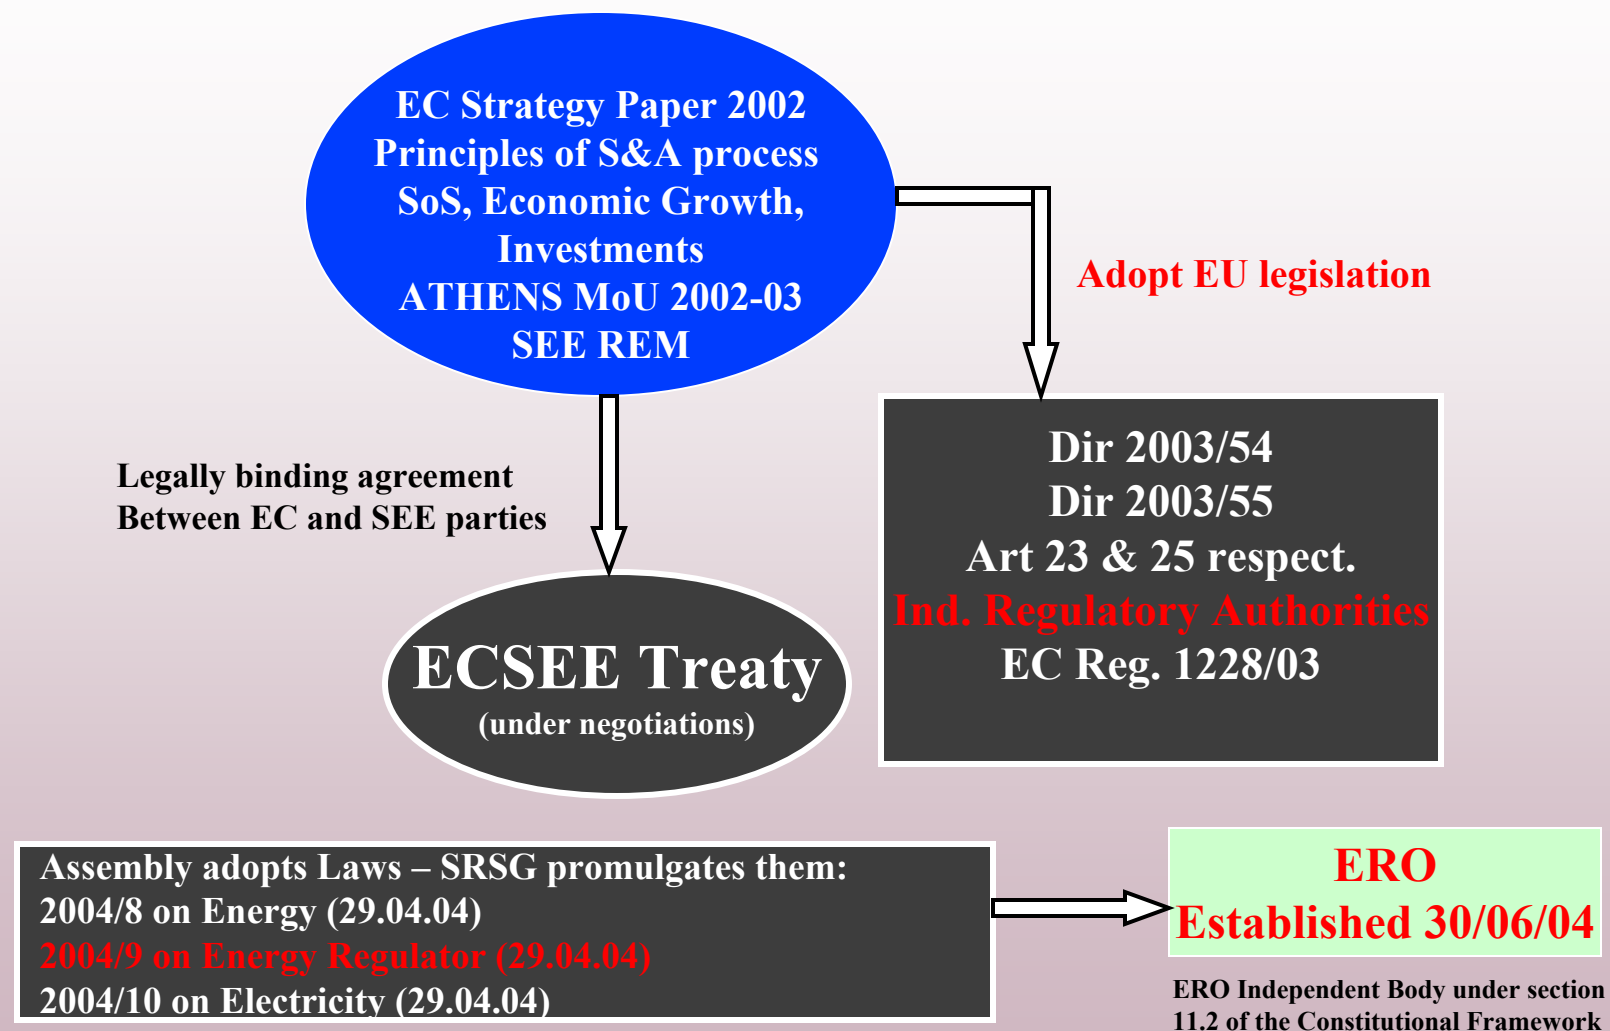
EC Strategy Paper 2002
Principles of S&A process
SoS, Economic Growth,
Investments
ATHENS MoU 2002-03
SEE REM

Adopt EU legislation

Legally binding agreement
Between EC and SEE parties

Dir 2003/54
Dir 2003/55
Art 23 & 25 respect.
Ind. Regulatory Authorities
EC Reg. 1228/03

ECSEE Treaty
(under negotiations)

Assembly adopts Laws – SRSG promulgates them:
2004/8 on Energy (29.04.04)
2004/9 on Energy Regulator (29.04.04)
2004/10 on Electricity (29.04.04)

ERO
Established 30/06/04

ERO Independent Body under section 11.2 of the Constitutional Framework